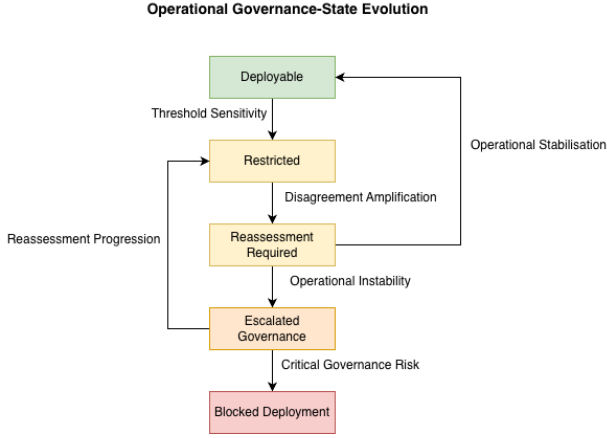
Operational Governance-State Evolution

Deployable

Threshold Sensitivity

Operational Stabilisation

Restricted

Disagreement Amplification

Reassessment Progression

Reassessment Required

Operational Instability

Escalated Governance

Critical Governance Risk

Blocked Deployment